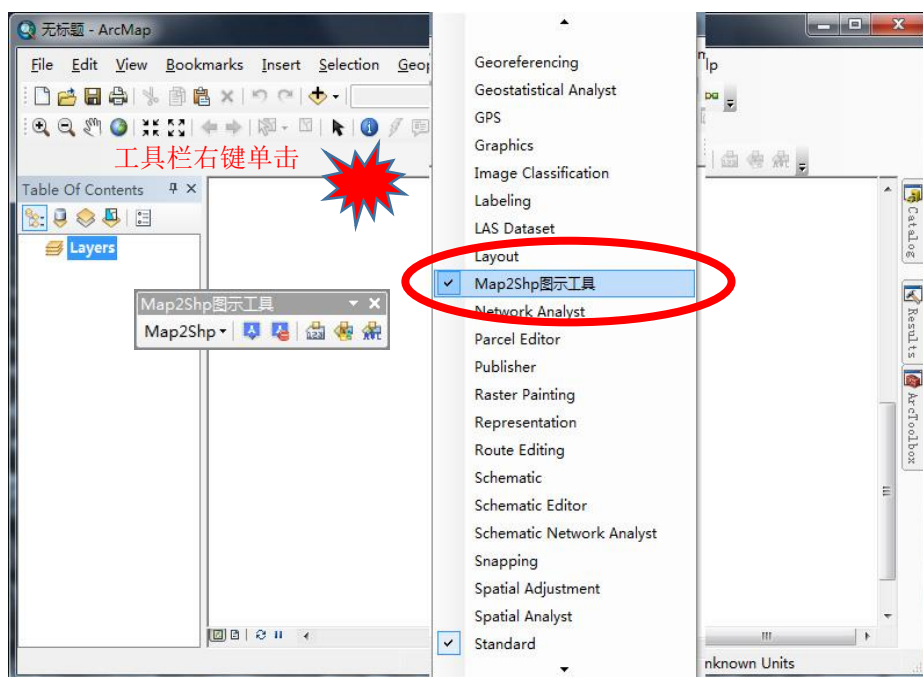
无标题 - ArcMap

File Edit View Bookmarks Insert Selection Geop

lp

工具栏右键单击

Table Of Contents

Layers

Map2Shp图示工具

Map2Shp

Georeferencing
Geostatistical Analyst
GPS
Graphics
Image Classification
Labeling
LAS Dataset
Layout
Map2Shp图示工具
Network Analyst
Parcel Editor
Publisher
Raster Painting
Representation
Route Editing
Schematic
Schematic Editor
Schematic Network Analyst
Snapping
Spatial Adjustment
Spatial Analyst
Standard

Catalog
Results
ArcToolbox

nknown Units